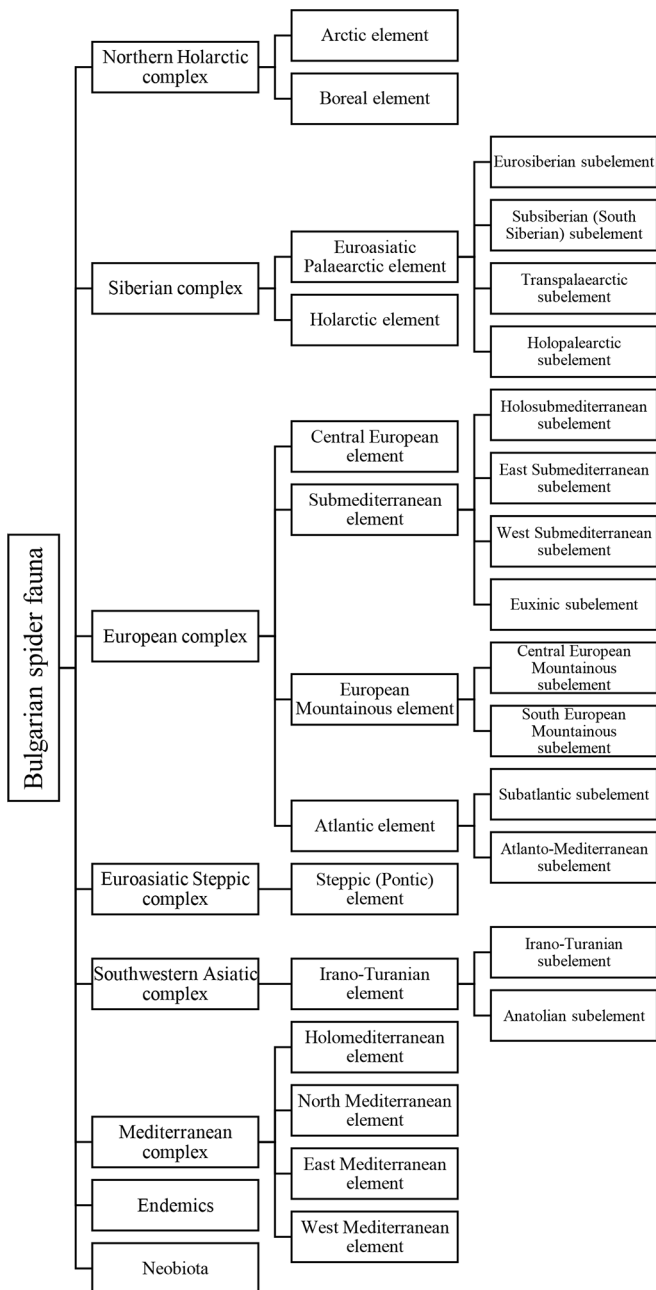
Bulgarian spider fauna

Northern Holarctic complex

Arctic element

Boreal element

Siberian complex

Euroasiatic Palaearctic element

Eurosiberian subelement

Subsiberian (South Siberian) subelement

Transpalaearctic subelement

Holopalearctic subelement

Holarctic element

European complex

Central European element

Submediterranean element

Holosubmediterranean subelement

East Submediterranean subelement

West Submediterranean subelement

Euxinic subelement

European Mountainous element

Central European Mountainous subelement

South European Mountainous subelement

Atlantic element

Subatlantic subelement

Atlanto-Mediterranean subelement

Euroasiatic Steppic complex

Steppic (Pontic) element

Southwestern Asiatic complex

Irano-Turanian element

Irano-Turanian subelement

Anatolian subelement

Mediterranean complex

Holomediterranean element

North Mediterranean element

East Mediterranean element

West Mediterranean element

Endemics

Neobiota